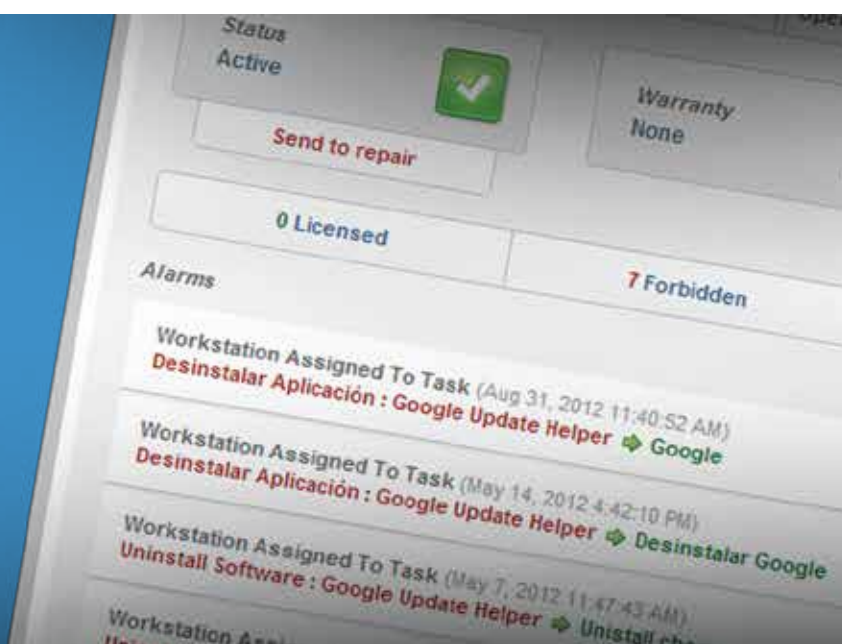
Status
Active

Warranty
None

Send to repair

0 Licensed

7 Forbidden

Alarms

Workstation Assigned To Task (Aug 31, 2012 11:40:52 AM)
Desinstalar Aplicación : Google Update Helper ➜ Google

Workstation Assigned To Task (May 14, 2012 4:42:10 PM)
Desinstalar Aplicación : Google Update Helper ➜ Desinstalar Google

Workstation Assigned To Task (May 7, 2012 11:47:43 AM)
Uninstall Software : Google Update Helper ➜ Unistall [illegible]

Workstation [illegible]